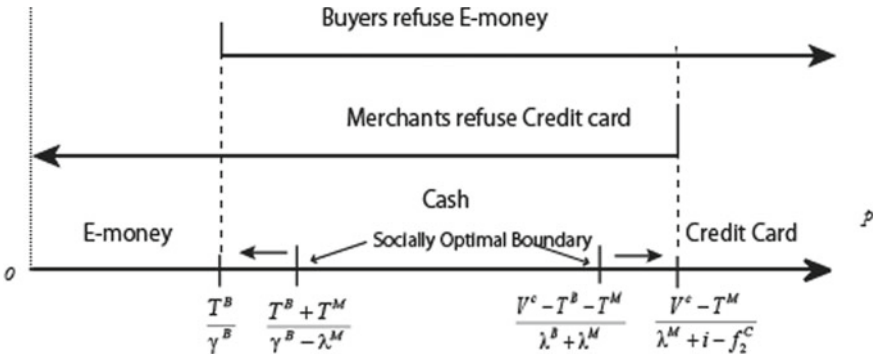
Buyers refuse E-money

Merchants refuse Credit card

Cash

E-money

Socially Optimal Boundary

Credit Card

$p$

$o$

$\frac{T^B}{\gamma^B}$

$\frac{T^B + T^M}{\gamma^B - \lambda^M}$

$\frac{V^c - T^B - T^M}{\lambda^B + \lambda^M}$

$\frac{V^c - T^M}{\lambda^M + i - f_2^C}$